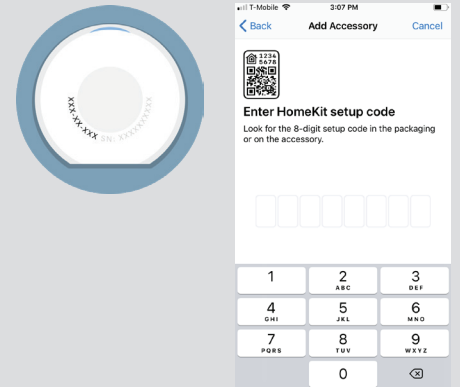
XXX-XX-XXX SN: XXXXXXXXXX

T-Mobile 3:07 PM

Back Add Accessory Cancel

1234
5678

Enter HomeKit setup code

Look for the 8-digit setup code in the packaging or on the accessory.

1
2 ABC
3 DEF
4 GHI
5 JKL
6 MNO
7 PQRS
8 TUV
9 WXYZ
0